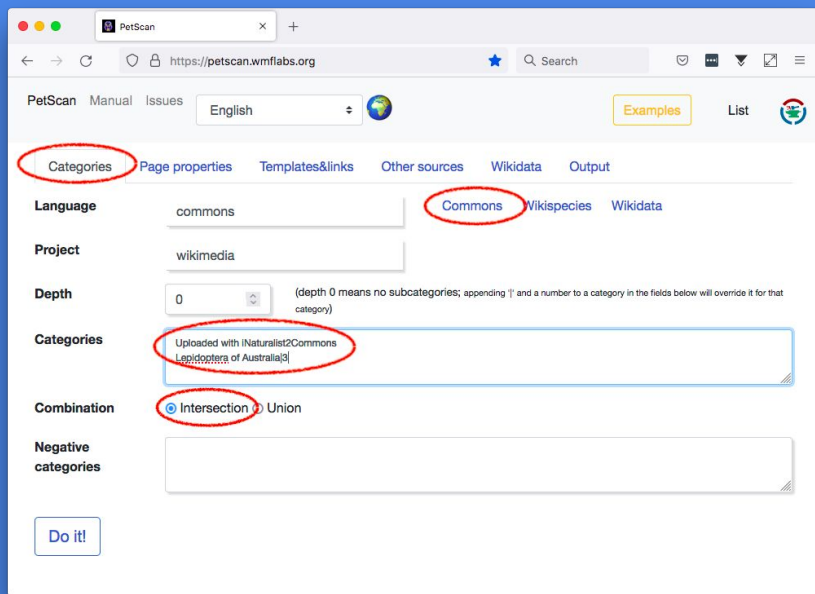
PetScan

https://petscan.wmflabs.org

Search

PetScan Manual Issues English

Examples List

Categories Page properties Templates&links Other sources Wikidata Output

Language commons Commons Wikispecies Wikidata

Project wikimedia

Depth 0 (depth 0 means no subcategories; appending '|' and a number to a category in the fields below will override it for that category)

Categories Uploaded with iNaturalist2Commons
Lepidoptera of Australia|3

Combination Intersection Union

Negative categories

Do it!